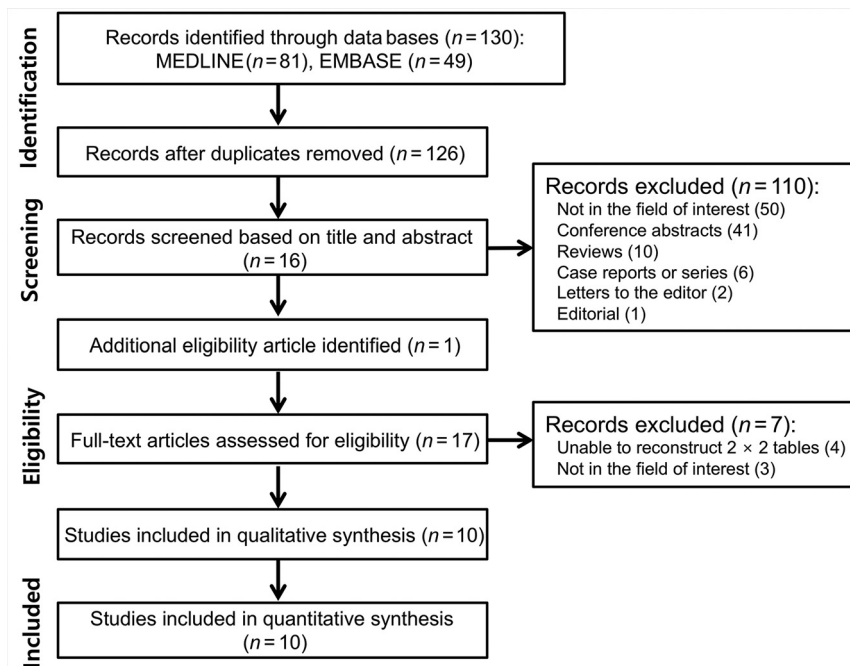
Identification

Records identified through data bases ($n=130$): MEDLINE($n=81$), EMBASE ($n=49$)

Records after duplicates removed ($n=126$)

Screening

Records screened based on title and abstract ($n=16$)

Records excluded ($n=110$):
Not in the field of interest (50)
Conference abstracts (41)
Reviews (10)
Case reports or series (6)
Letters to the editor (2)
Editorial (1)

Additional eligibility article identified ($n=1$)

Eligibility

Full-text articles assessed for eligibility ($n=17$)

Records excluded ($n=7$):
Unable to reconstruct $2 \times 2$ tables (4)
Not in the field of interest (3)

Studies included in qualitative synthesis ($n=10$)

Included

Studies included in quantitative synthesis ($n=10$)